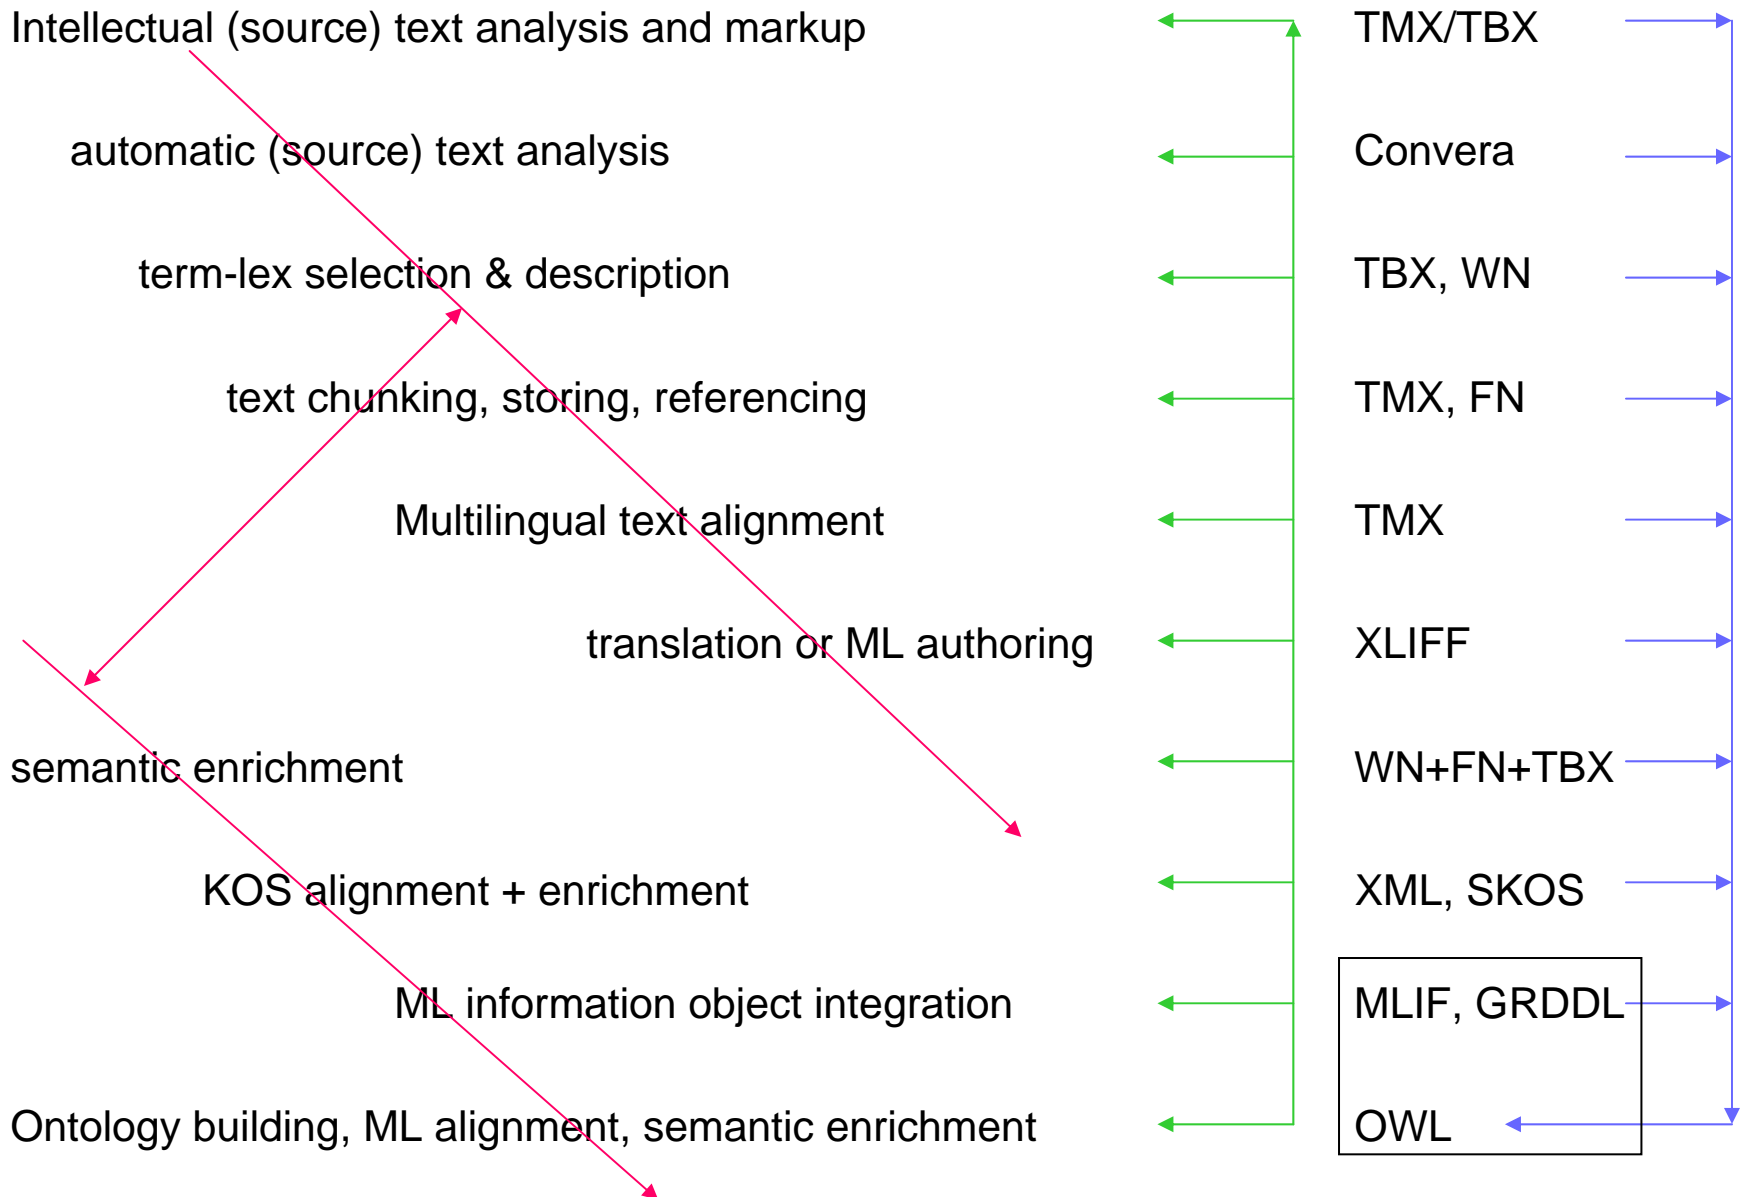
Intellectual (source) text analysis and markup

automatic (source) text analysis

term-lex selection & description

text chunking, storing, referencing

Multilingual text alignment

translation or ML authoring

semantic enrichment

KOS alignment + enrichment

ML information object integration

Ontology building, ML alignment, semantic enrichment

TMX/TBX

Convera

TBX, WN

TMX, FN

TMX

XLIFF

WN+FN+TBX

XML, SKOS

MLIF, GRDDL

OWL